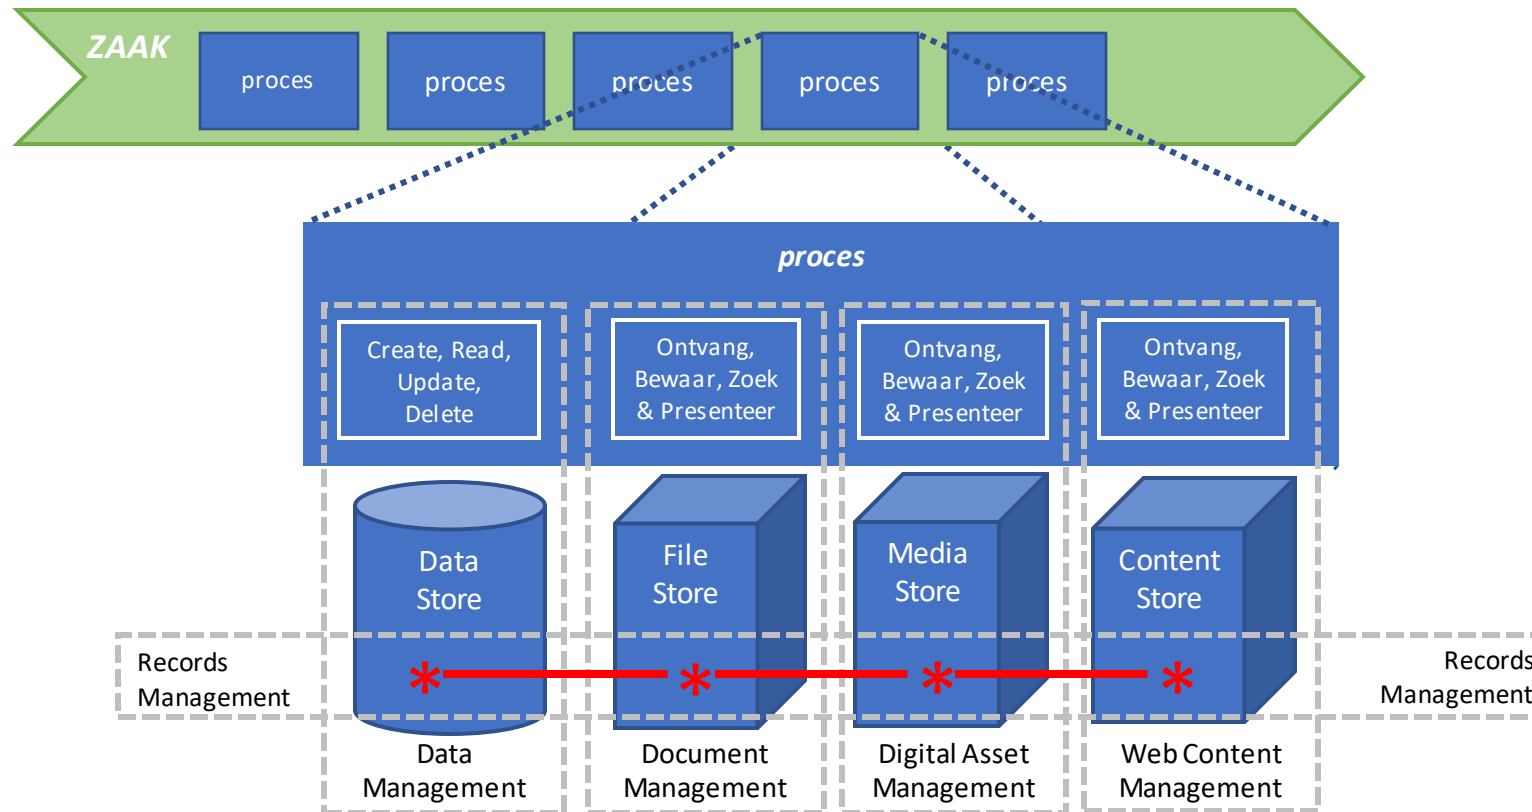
ZAAK

proces

proces

proces

proces

proces

proces

Create, Read, Update, Delete

Ontvang, Bewaar, Zoek & Presenteer

Ontvang, Bewaar, Zoek & Presenteer

Ontvang, Bewaar, Zoek & Presenteer

Data Store

File Store

Media Store

Content Store

Records Management

Records Management

Data Management

Document Management

Digital Asset Management

Web Content Management